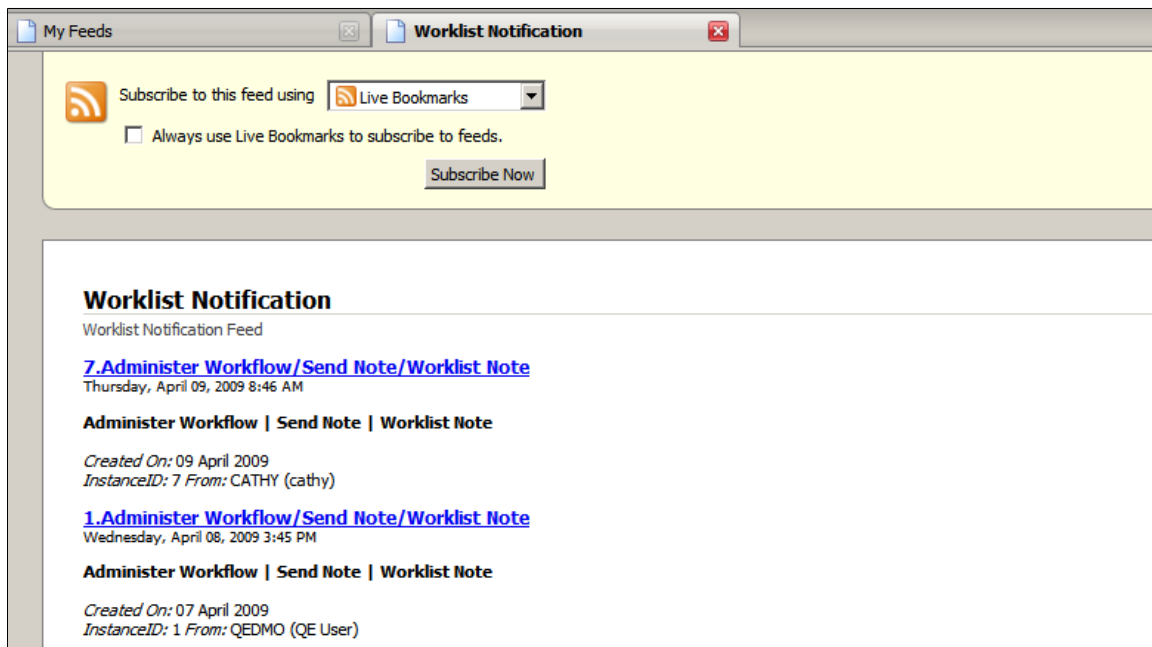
My Feeds

Worklist Notification

Subscribe to this feed using Live Bookmarks

Always use Live Bookmarks to subscribe to feeds.

Subscribe Now

Worklist Notification

Worklist Notification Feed

7.Administer Workflow/Send Note/Worklist Note
Thursday, April 09, 2009 8:46 AM

Administer Workflow | Send Note | Worklist Note

Created On: 09 April 2009
InstanceID: 7 From: CATHY (cathy)

1.Administer Workflow/Send Note/Worklist Note
Wednesday, April 08, 2009 3:45 PM

Administer Workflow | Send Note | Worklist Note

Created On: 07 April 2009
InstanceID: 1 From: QEDMO (QE User)